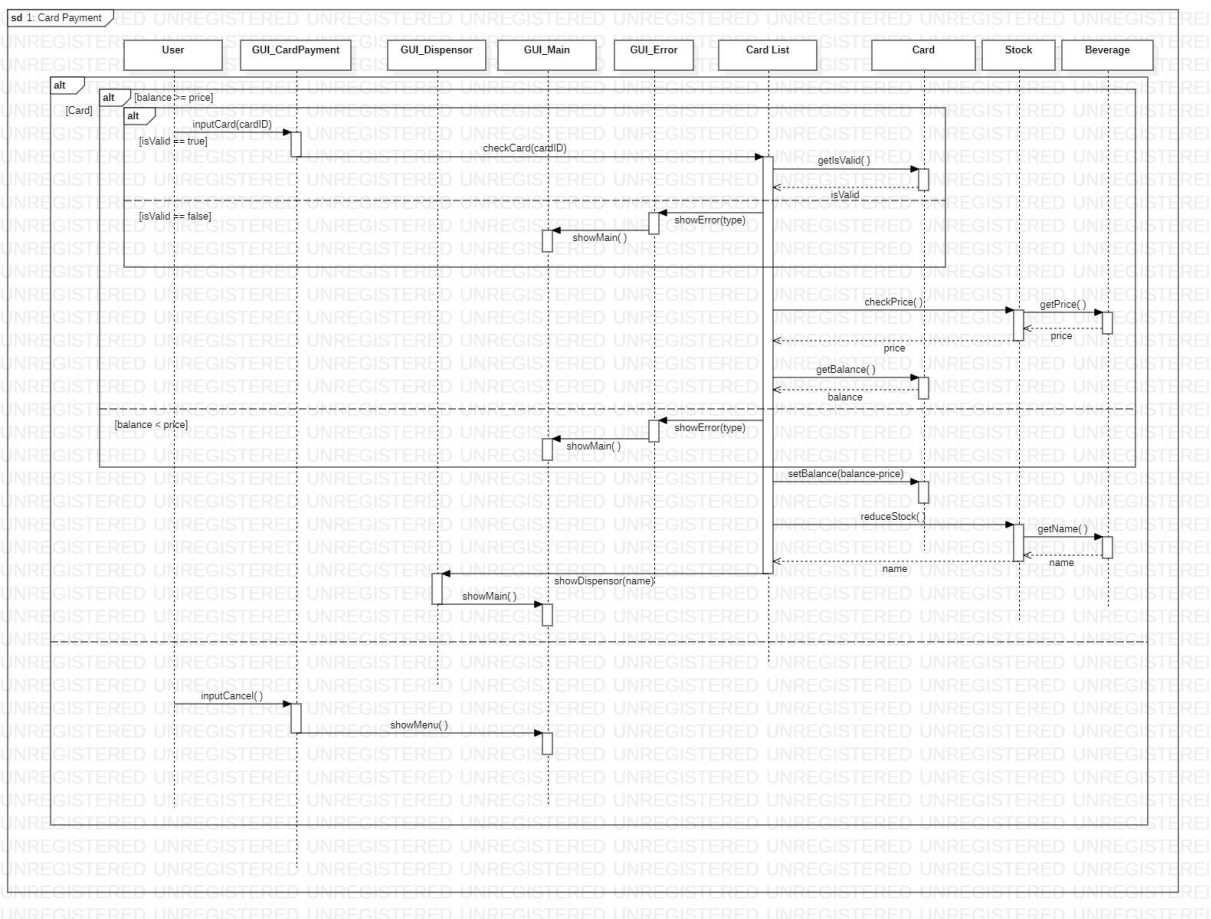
sd 1: Card Payment

User
GUI_CardPayment
GUI_Dispensor
GUI_Main
GUI_Error
Card List
Card
Stock
Beverage

alt
alt [balance >= price]
[Card]
alt
inputCard(cardID)
[isValid == true]
checkCard(cardID)
getIsValid( )
isValid
[isValid == false]
showError(type)
showMain( )
checkPrice( )
getPrice( )
price
price
getBalance( )
balance
[balance < price]
showError(type)
showMain( )
setBalance(balance-price)
reduceStock( )
getName( )
name
name
showDispensor(name)
showMain( )
inputCancel( )
showMenu( )

UNREGISTERED UNREGISTERED UNREGISTERED UNREGISTERED UNREGISTERED UNREGISTERED UNREGISTERED UNREGISTERED